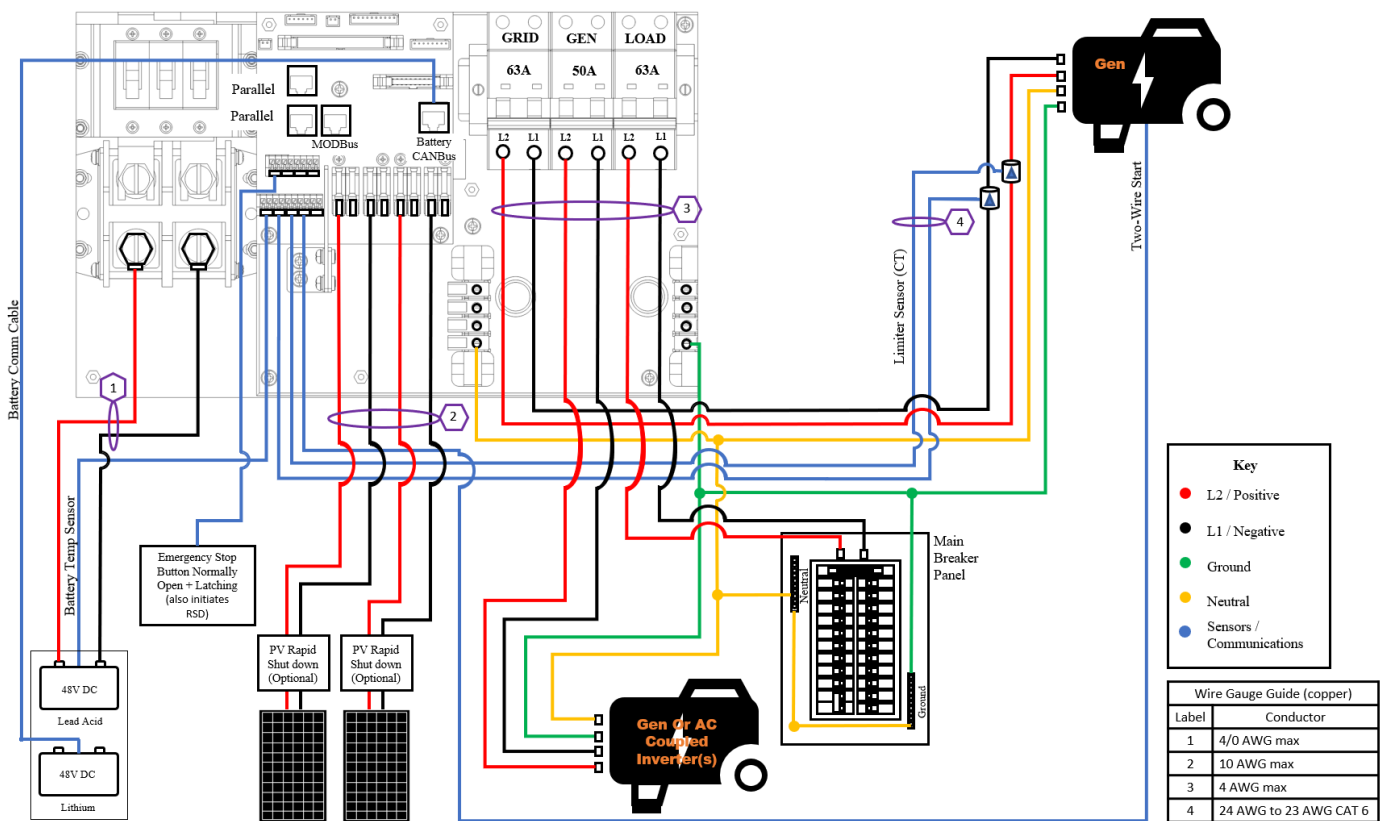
GRID GEN LOAD
63A 50A 63A
L2 L1 L2 L1 L2 L1

Parallel
Parallel
MODBus
Battery CANBus

Gen

Two-Wire Start

3

4

Limiter Sensor (CT)

1

2

Battery Comm Cable

Battery Temp Sensor

Emergency Stop Button Normally Open + Latching (also initiates RSD)

PV Rapid Shut down (Optional)

PV Rapid Shut down (Optional)

48V DC
Lead Acid

48V DC
Lithium

Main Breaker Panel

Neutral

Ground

Gen Or AC Coupled Inverter(s)

Key
L2 / Positive
L1 / Negative
Ground
Neutral
Sensors / Communications

Wire Gauge Guide (copper)

| Label | Conductor |
|---|---|
| 1 | 4/0 AWG max |
| 2 | 10 AWG max |
| 3 | 4 AWG max |
| 4 | 24 AWG to 23 AWG CAT 6 |